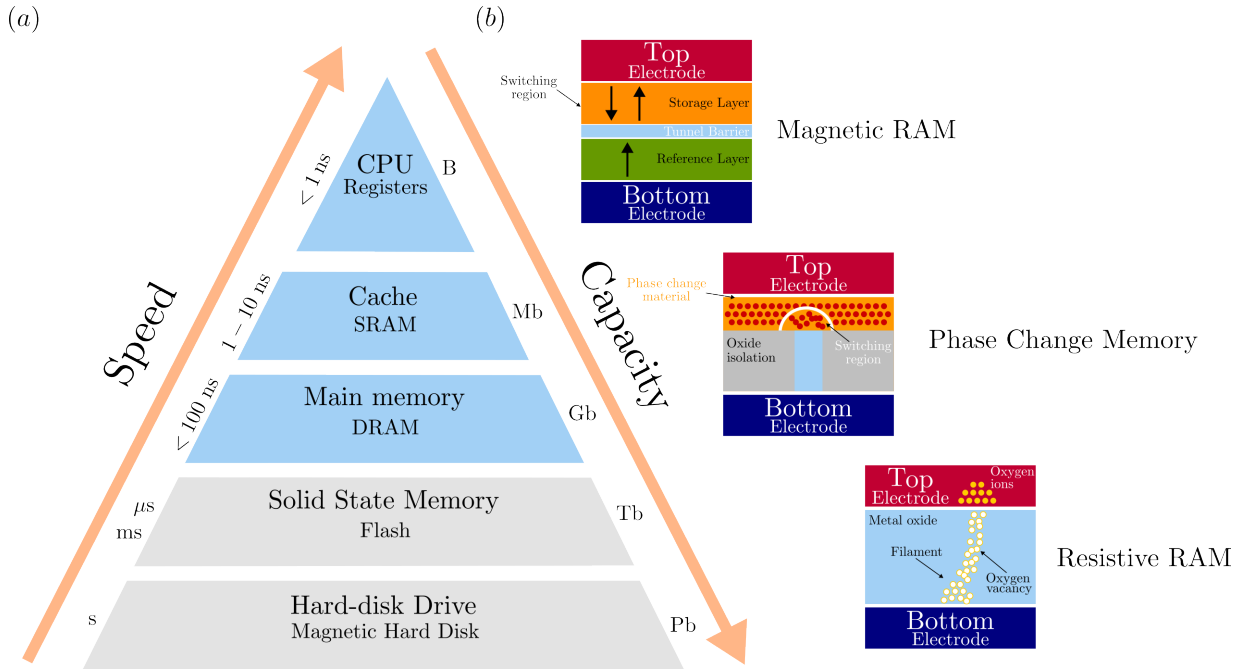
(a)

(b)

Speed

Capacity

CPU
Registers

$< 1$ ns

B

Cache
SRAM

$1 - 10$ ns

Mb

Main memory
DRAM

$< 100$ ns

Gb

Solid State Memory
Flash

$\mu$s
ms

Tb

Hard-disk Drive
Magnetic Hard Disk

s

Pb

Top
Electrode

Switching region

Storage Layer

Tunnel Barrier

Reference Layer

Bottom
Electrode

Magnetic RAM

Top
Electrode

Phase change material

Oxide isolation

Switching region

Bottom
Electrode

Phase Change Memory

Top
Electrode

Oxygen ions

Metal oxide

Filament

Oxygen vacancy

Bottom
Electrode

Resistive RAM